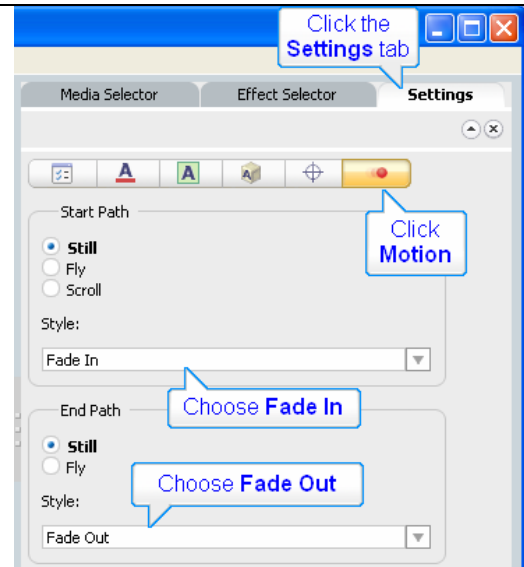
Click the **Settings** tab

Media Selector

Effect Selector

Settings

Click **Motion**

Start Path

Still

Fly

Scroll

Style:

Fade In

Choose **Fade In**

End Path

Still

Fly

Style:

Choose **Fade Out**

Fade Out